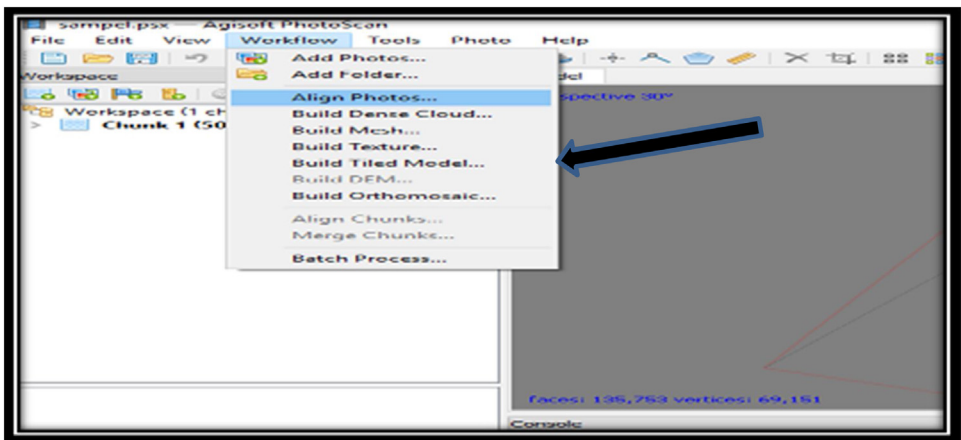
sampel.psx — Agisoft PhotoScan

File Edit View Workflow Tools Photo Help

Workspace

Workspace (1 ch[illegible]

Chunk 1 (50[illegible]

Add Photos...
Add Folder...
Align Photos...
Build Dense Cloud...
Build Mesh...
Build Texture...
Build Tiled Model...
Build DEM...
Build Orthomosaic...
Align Chunks...
Merge Chunks...
Batch Process...

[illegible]del

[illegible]spective 30°

faces: 135,753 vertices: 69,151

Console